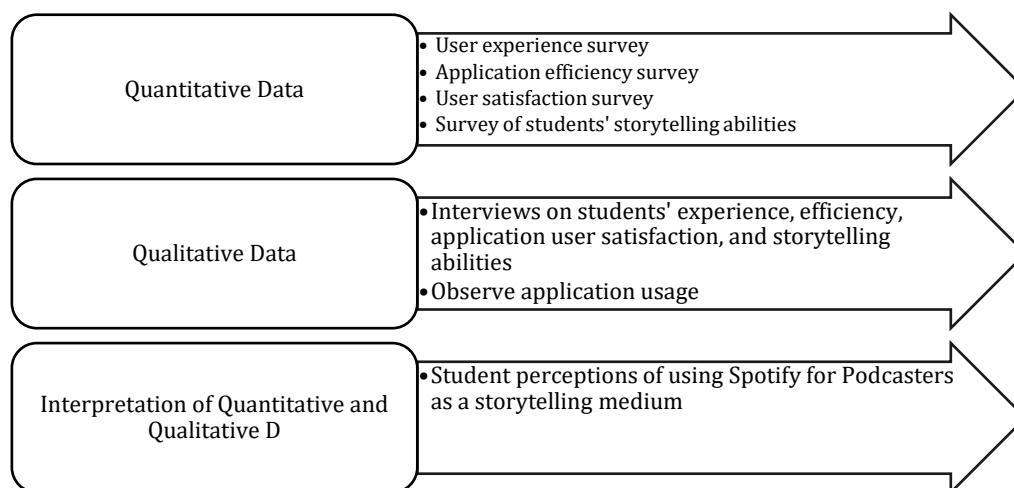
Quantitative Data

- User experience survey
- Application efficiency survey
- User satisfaction survey
- Survey of students' storytelling abilities

Qualitative Data

- Interviews on students' experience, efficiency, application user satisfaction, and storytelling abilities
- Observe application usage

Interpretation of Quantitative and Qualitative D

- Student perceptions of using Spotify for Podcasters as a storytelling medium